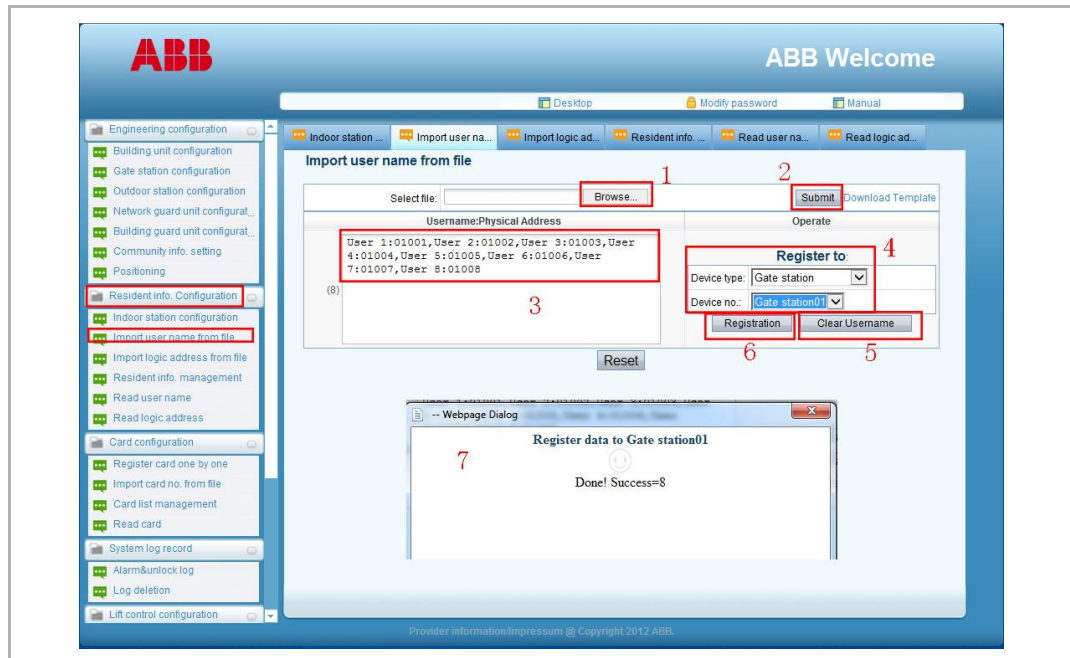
ABB

ABB Welcome

Desktop Modify password Manual

Engineering configuration
Building unit configuration
Gate station configuration
Outdoor station configuration
Network guard unit configurat...
Building guard unit configurat...
Community info. setting
Positioning
Resident info. Configuration
Indoor station configuration
Import user name from file
Import logic address from file
Resident info. management
Read user name
Read logic address
Card configuration
Register card one by one
Import card no. from file
Card list management
Read card
System log record
Alarm&unlock log
Log deletion
Lift control configuration

Indoor station ... Import user na... Import logic ad... Resident info. ... Read user na... Read logic ad...

Import user name from file

Select file: Browse... 1

2 Submit Download Template

| Username:Physical Address | Operate |
|---|---|
| User 1:01001,User 2:01002,User 3:01003,User 4:01004,User 5:01005,User 6:01006,User 7:01007,User 8:01008 (8) 3 | Register to: 4 Device type: Gate station Device no.: Gate station01 Registration Clear Username |

6 5

Reset

-- Webpage Dialog

7

Register data to Gate station01

Done! Success=8

Provider information/Impressum @ Copyright 2012 ABB.